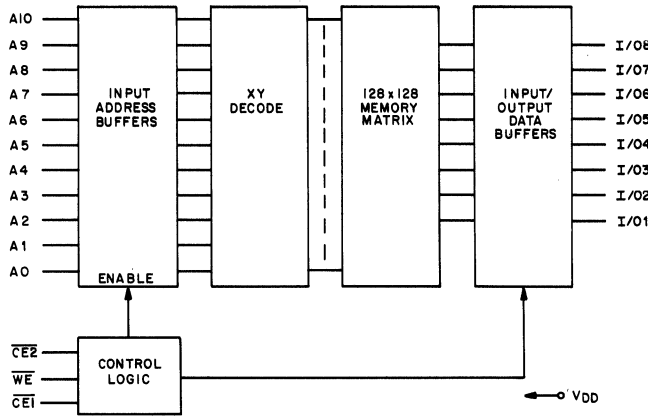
A10
A9
A8
A7
A6
A5
A4
A3
A2
A1
A0

INPUT ADDRESS BUFFERS

ENABLE

XY DECODE

128 x 128 MEMORY MATRIX

INPUT/ OUTPUT DATA BUFFERS

I/O8
I/O7
I/O6
I/O5
I/O4
I/O3
I/O2
I/O1

$\overline{CE2}$
$\overline{WE}$
$\overline{CE1}$

CONTROL LOGIC

$V_{DD}$